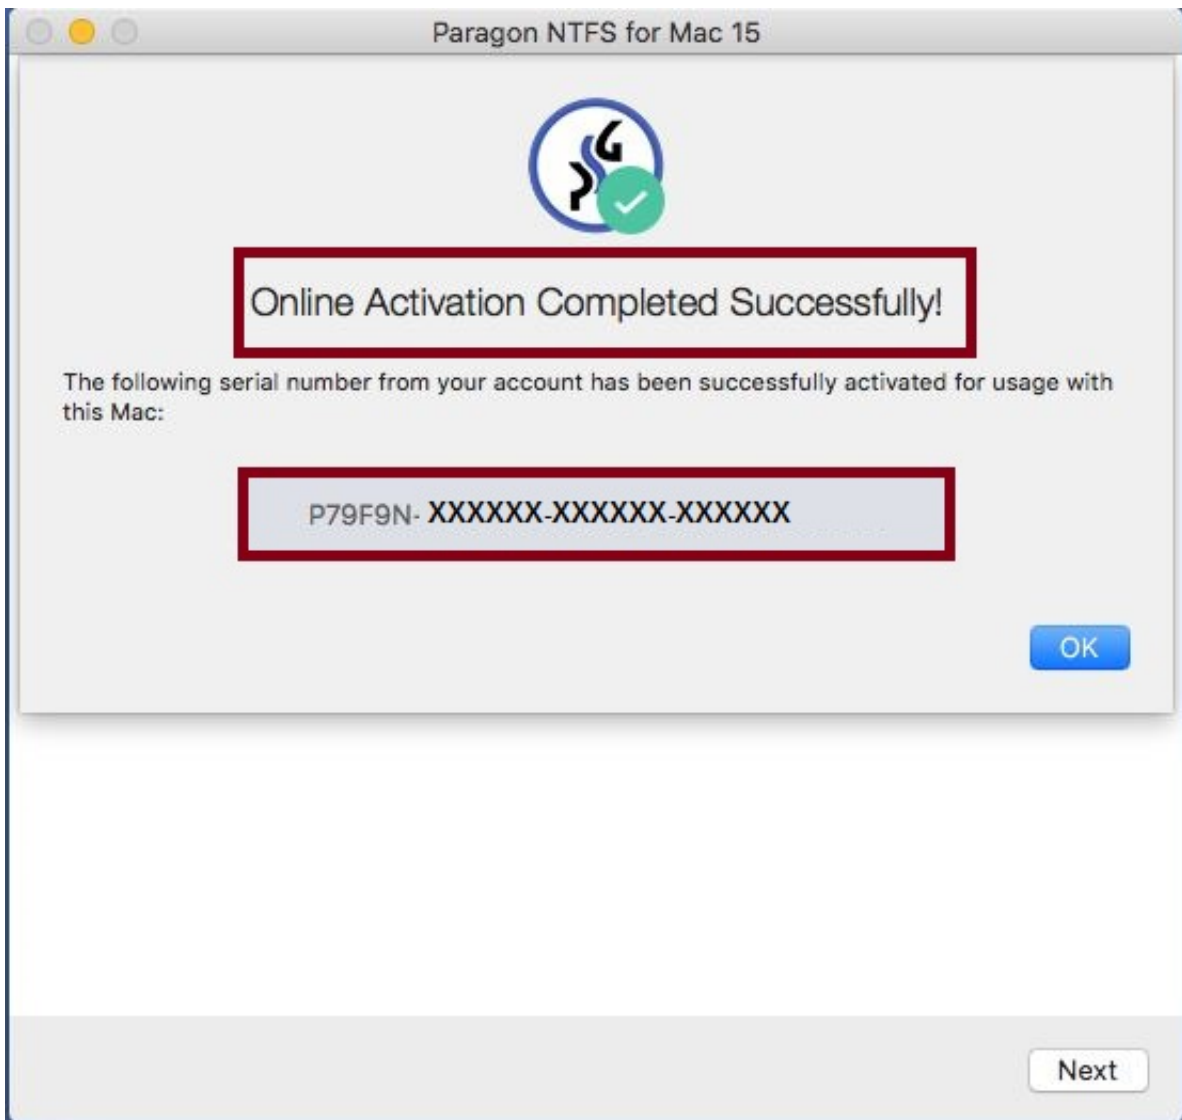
Paragon NTFS for Mac 15

Online Activation Completed Successfully!

The following serial number from your account has been successfully activated for usage with this Mac:

P79F9N- XXXXXX-XXXXXX-XXXXXX

OK

Next